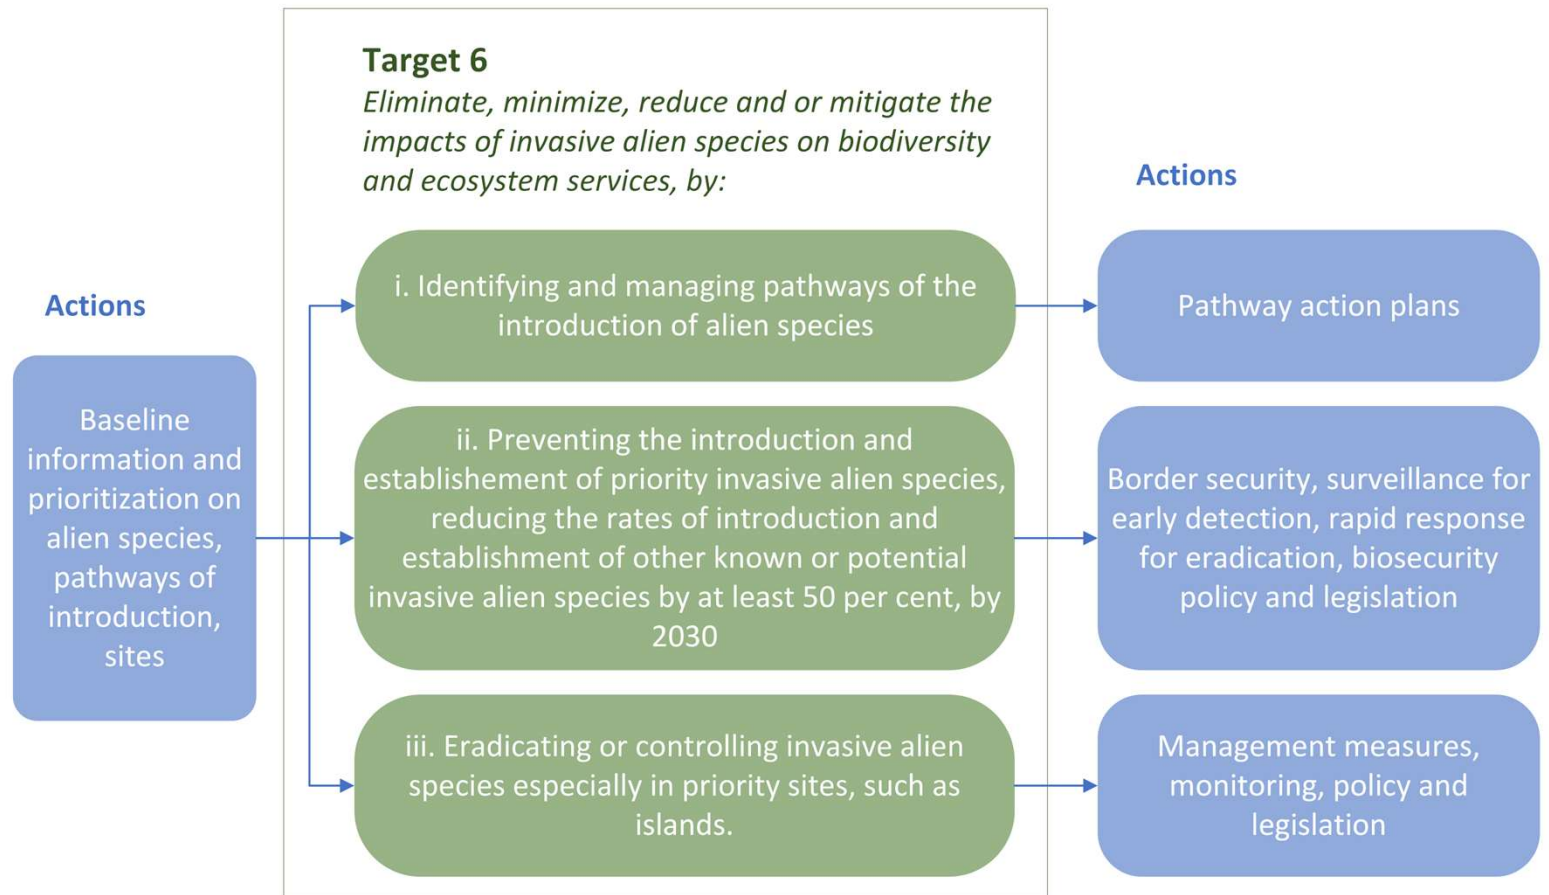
Target 6
*Eliminate, minimize, reduce and or mitigate the impacts of invasive alien species on biodiversity and ecosystem services, by:*

Actions

Baseline information and prioritization on alien species, pathways of introduction, sites

i. Identifying and managing pathways of the introduction of alien species

ii. Preventing the introduction and establishement of priority invasive alien species, reducing the rates of introduction and establishment of other known or potential invasive alien species by at least 50 per cent, by 2030

iii. Eradicating or controlling invasive alien species especially in priority sites, such as islands.

Actions

Pathway action plans

Border security, surveillance for early detection, rapid response for eradication, biosecurity policy and legislation

Management measures, monitoring, policy and legislation